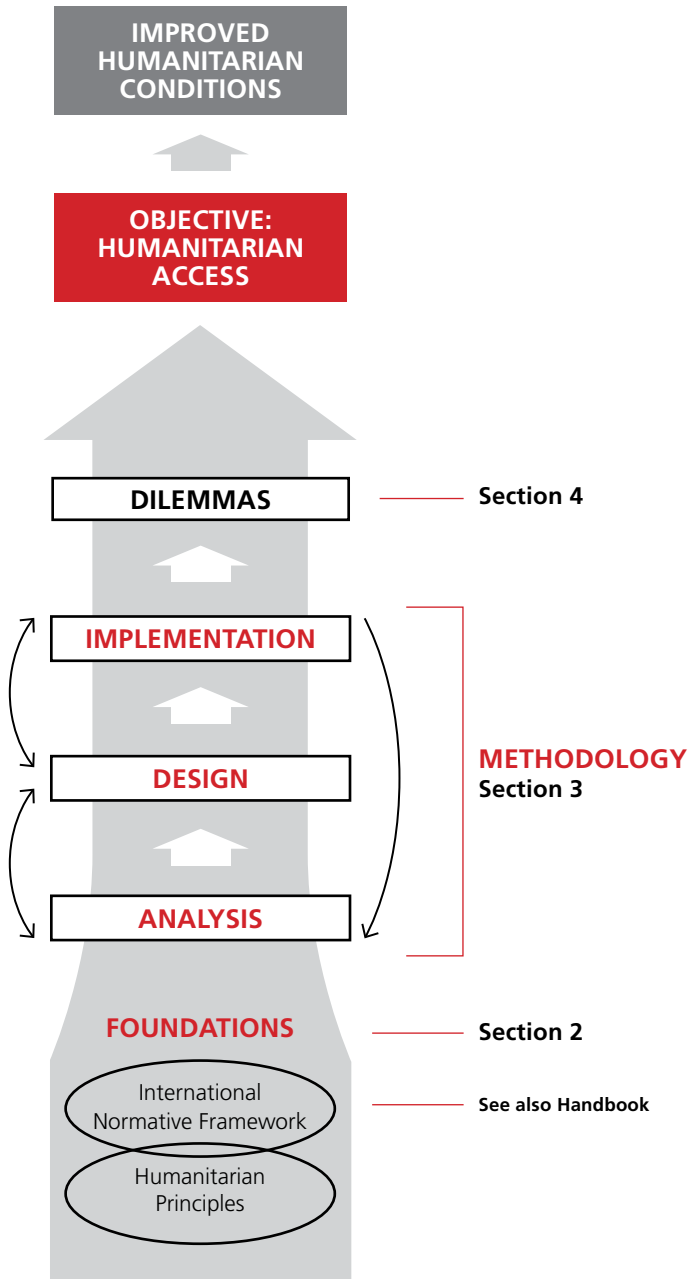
IMPROVED HUMANITARIAN CONDITIONS

OBJECTIVE: HUMANITARIAN ACCESS

DILEMMAS

Section 4

IMPLEMENTATION

DESIGN

ANALYSIS

METHODOLOGY
Section 3

FOUNDATIONS

Section 2

International Normative Framework

See also Handbook

Humanitarian Principles